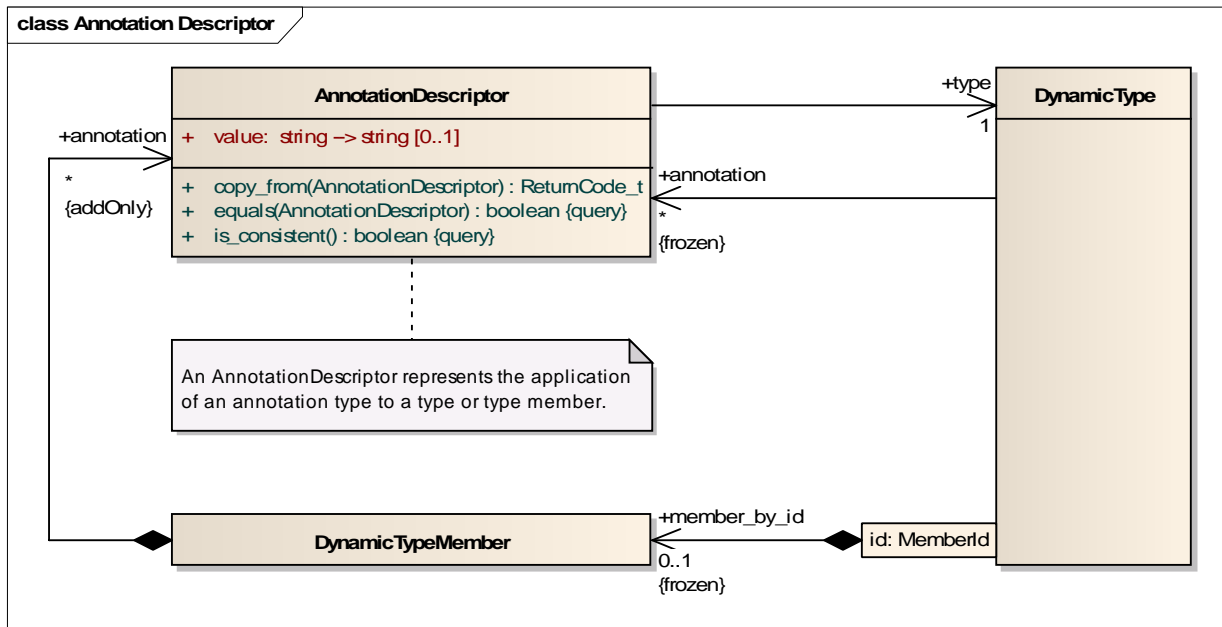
class Annotation Descriptor

AnnotationDescriptor

+ value: string –> string [0..1]

+ copy_from(AnnotationDescriptor) : ReturnCode_t
+ equals(AnnotationDescriptor) : boolean {query}
+ is_consistent() : boolean {query}

+type
1

DynamicType

+annotation
*
{addOnly}

+annotation
*
{frozen}

An AnnotationDescriptor represents the application of an annotation type to a type or type member.

DynamicTypeMember

+member_by_id
0..1
{frozen}

id: MemberId